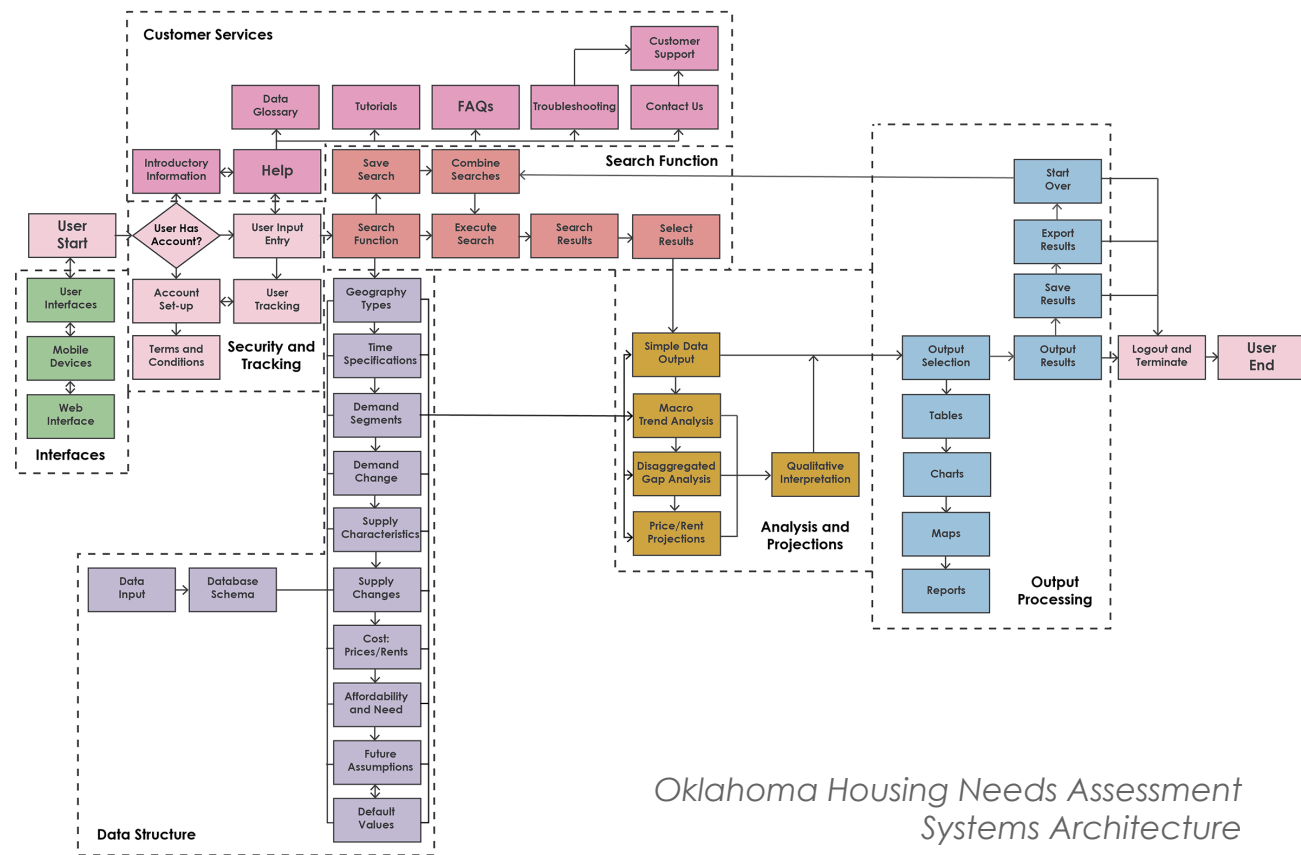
Customer Services

Customer Support

Data Glossary

Tutorials

FAQs

Troubleshooting

Contact Us

Introductory Information

Help

Save Search

Combine Searches

Search Function

Start Over

User Start

User Has Account?

User Input Entry

Search Function

Execute Search

Search Results

Select Results

Export Results

User Interfaces

Account Set-up

User Tracking

Geography Types

Save Results

Mobile Devices

Terms and Conditions

Security and Tracking

Time Specifications

Simple Data Output

Output Selection

Output Results

Logout and Terminate

User End

Web Interface

Demand Segments

Macro Trend Analysis

Tables

Interfaces

Demand Change

Disaggregated Gap Analysis

Qualitative Interpretation

Charts

Supply Characteristics

Price/Rent Projections

Analysis and Projections

Maps

Data Input

Database Schema

Supply Changes

Reports

Output Processing

Cost: Prices/Rents

Affordability and Need

Future Assumptions

Default Values

Data Structure

Oklahoma Housing Needs Assessment Systems Architecture